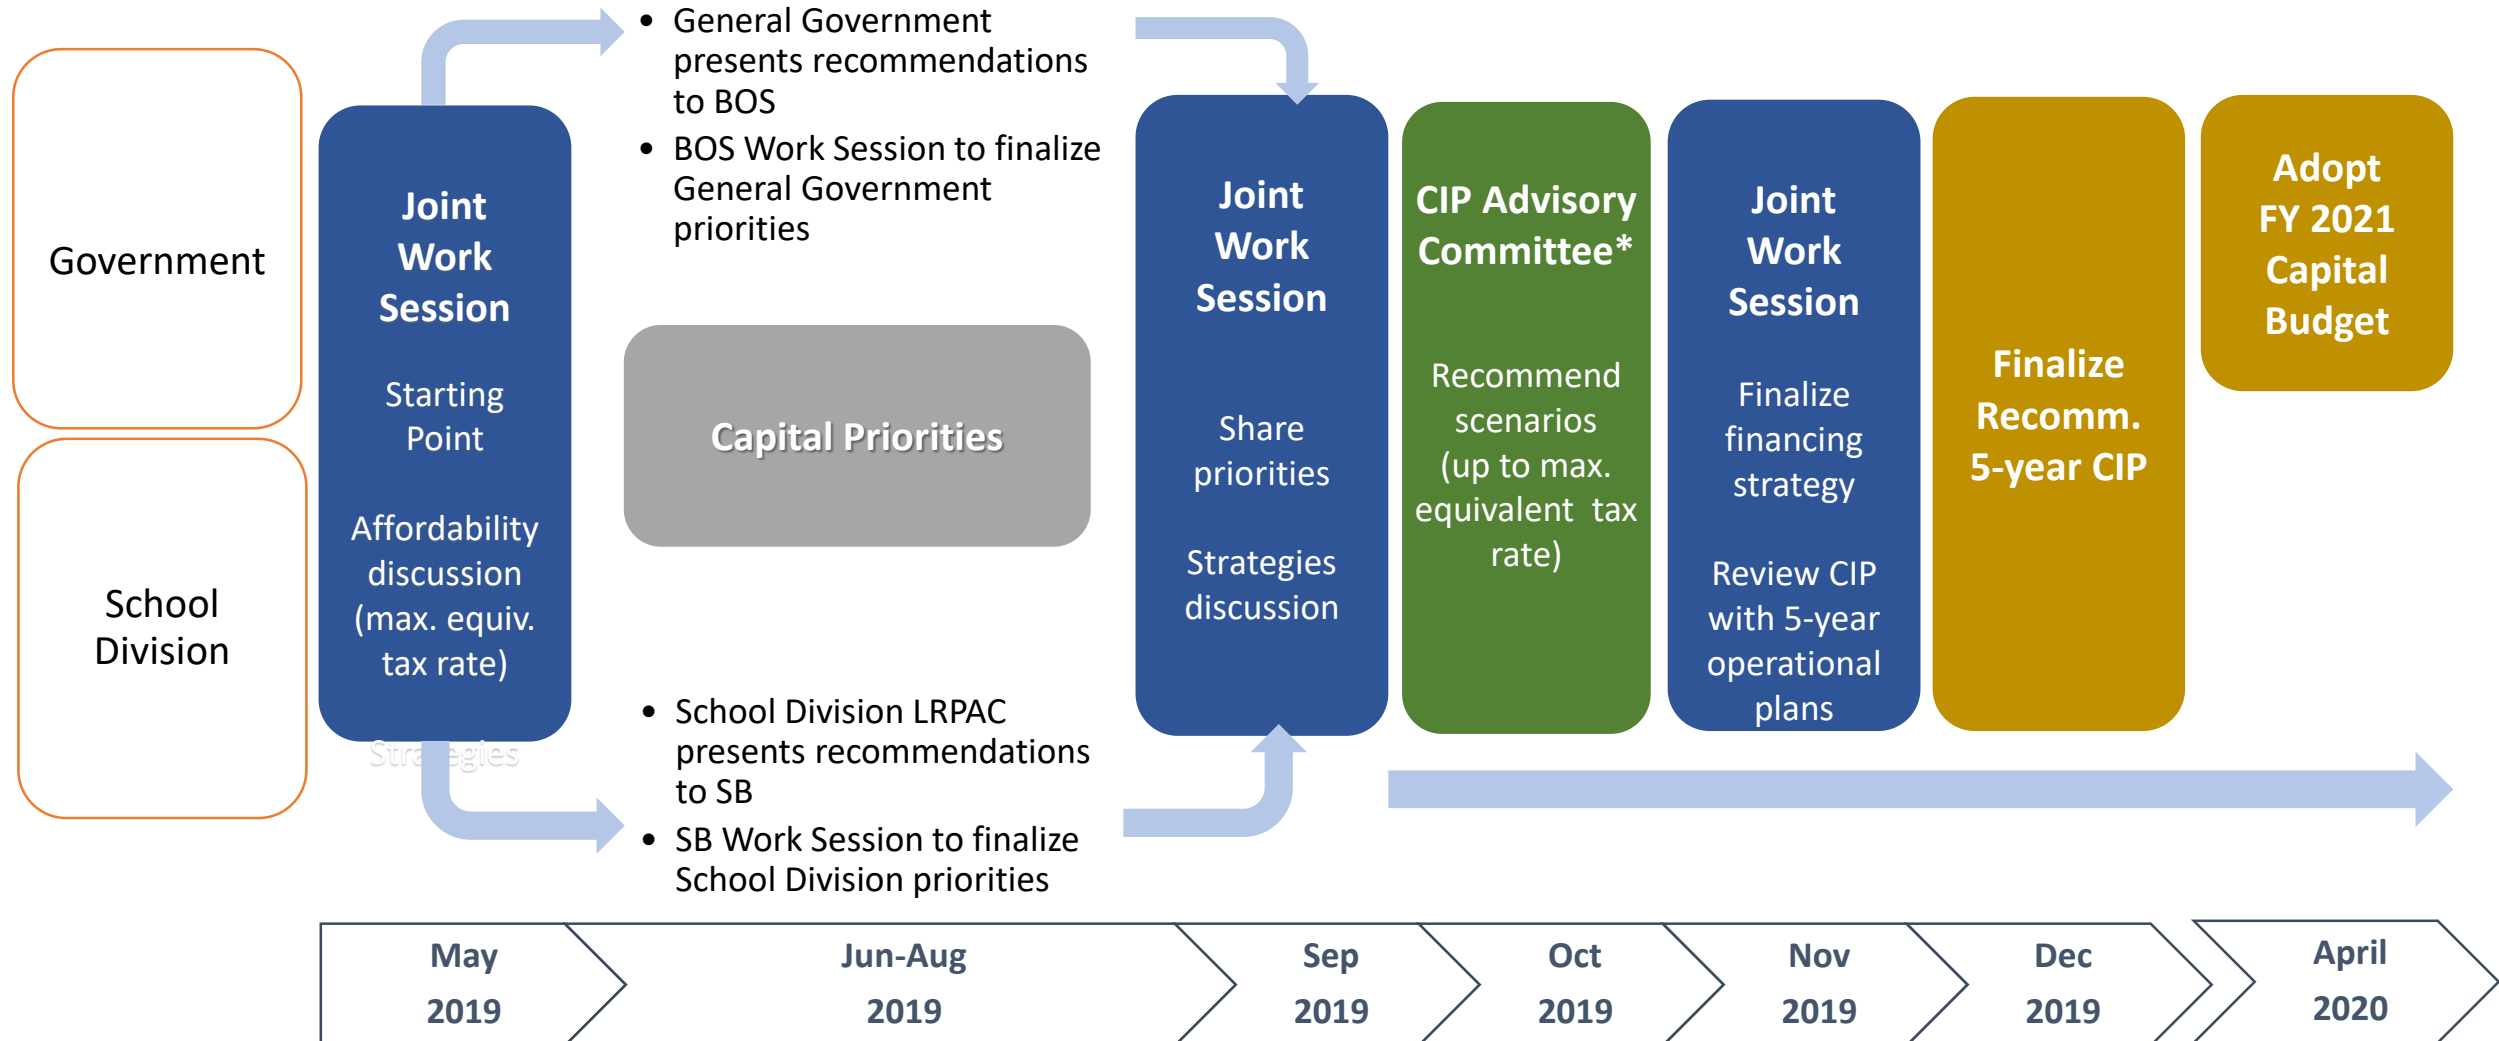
Government

School Division

Joint Work Session

Starting Point

Affordability discussion (max. equiv. tax rate)

Strategies

- General Government presents recommendations to BOS
- BOS Work Session to finalize General Government priorities

Capital Priorities

- School Division LRPAC presents recommendations to SB
- SB Work Session to finalize School Division priorities

Joint Work Session

Share priorities

Strategies discussion

CIP Advisory Committee*

Recommend scenarios (up to max. equivalent tax rate)

Joint Work Session

Finalize financing strategy

Review CIP with 5-year operational plans

Finalize Recomm. 5-year CIP

Adopt FY 2021 Capital Budget

May 2019

Jun-Aug 2019

Sep 2019

Oct 2019

Nov 2019

Dec 2019

April 2020